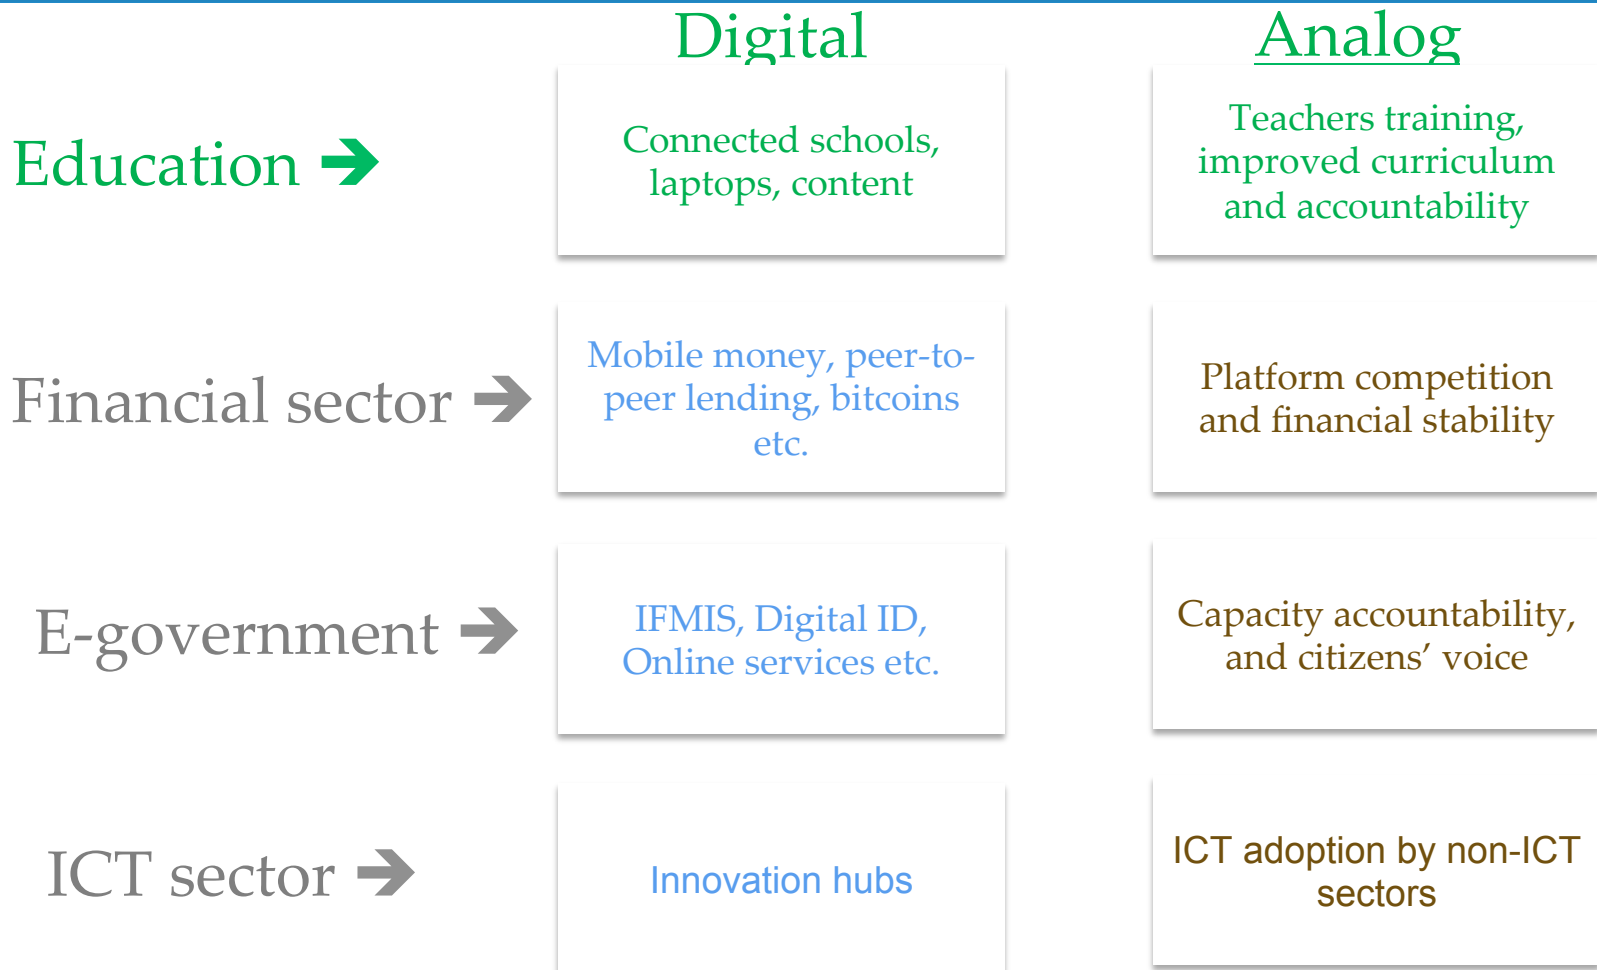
| | Digital | Analog |
|---|---|---|
| Education ➔ | Connected schools, laptops, content | Teachers training, improved curriculum and accountability |
| Financial sector ➔ | Mobile money, peer-to-peer lending, bitcoins etc. | Platform competition and financial stability |
| E-government ➔ | IFMIS, Digital ID, Online services etc. | Capacity accountability, and citizens’ voice |
| ICT sector ➔ | Innovation hubs | ICT adoption by non-ICT sectors |